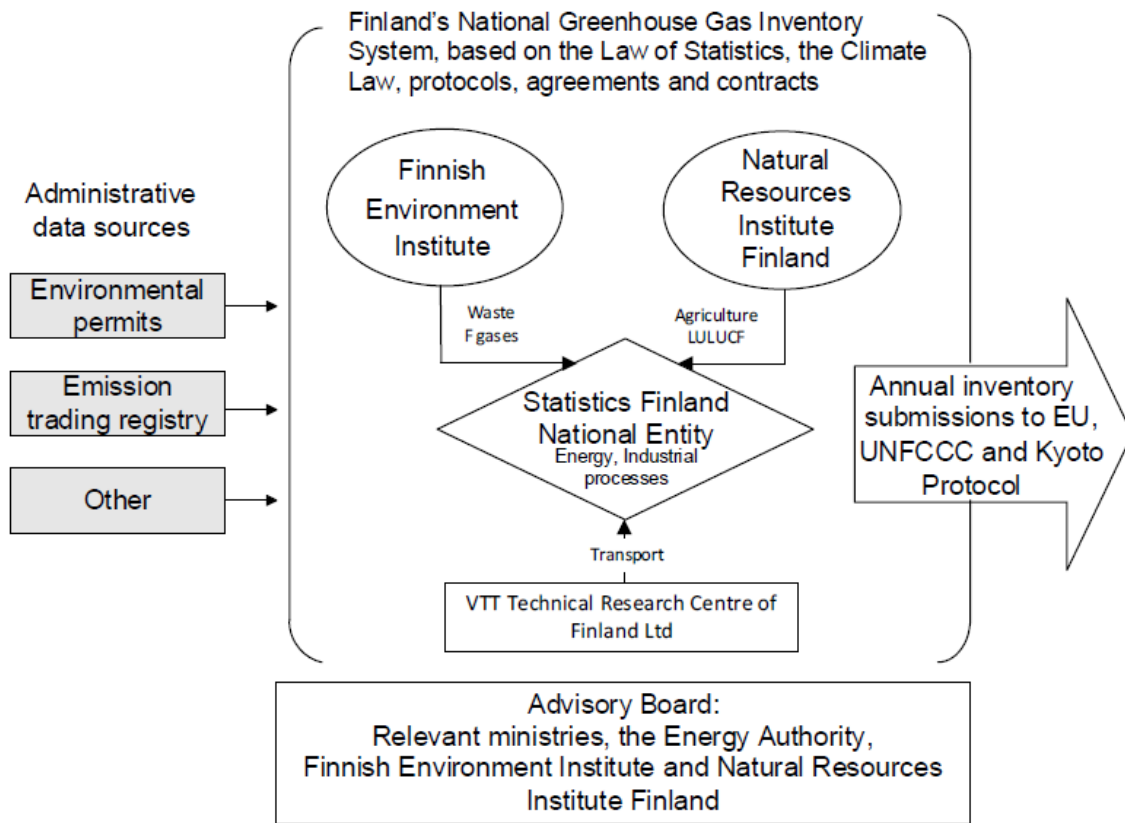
Finland's National Greenhouse Gas Inventory System, based on the Law of Statistics, the Climate Law, protocols, agreements and contracts

Administrative data sources

Environmental permits

Emission trading registry

Other

Finnish Environment Institute

Natural Resources Institute Finland

Waste
F gases

Agriculture
LULUCF

Statistics Finland
National Entity
Energy, Industrial processes

Transport

VTT Technical Research Centre of Finland Ltd

Annual inventory submissions to EU, UNFCCC and Kyoto Protocol

Advisory Board:
Relevant ministries, the Energy Authority, Finnish Environment Institute and Natural Resources Institute Finland